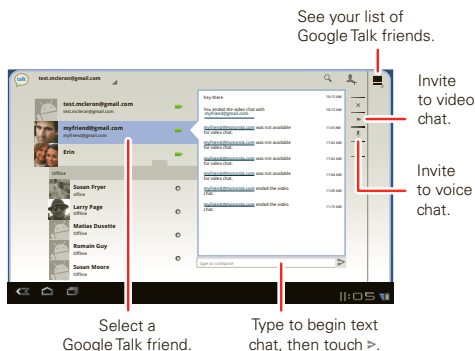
See your list of Google Talk friends.

Invite to video chat.

Invite to voice chat.

talk

test.mcleron@gmail.com

test.mcleron@gmail.com
test.mcleron@gmail.com

myfriend@gmail.com
myfriend@gmail.com

Erin

Office

Susan Fryer
Office

Larry Page
Office

Matias Dusette
Office

Romain Guy
Office

Susan Moore
Office

hey there

You ended the video chat with myfriend@gmail.com.

myfriend@motorola.com was not available for video chat.

myfriend@motorola.com was not available for video chat.

myfriend@motorola.com was not available for video chat.

myfriend@motorola.com was not available for video chat.

myfriend@motorola.com ended the video chat.

myfriend@motorola.com ended the video chat.

type to compose

11:05

Select a Google Talk friend.

Type to begin text chat, then touch >.